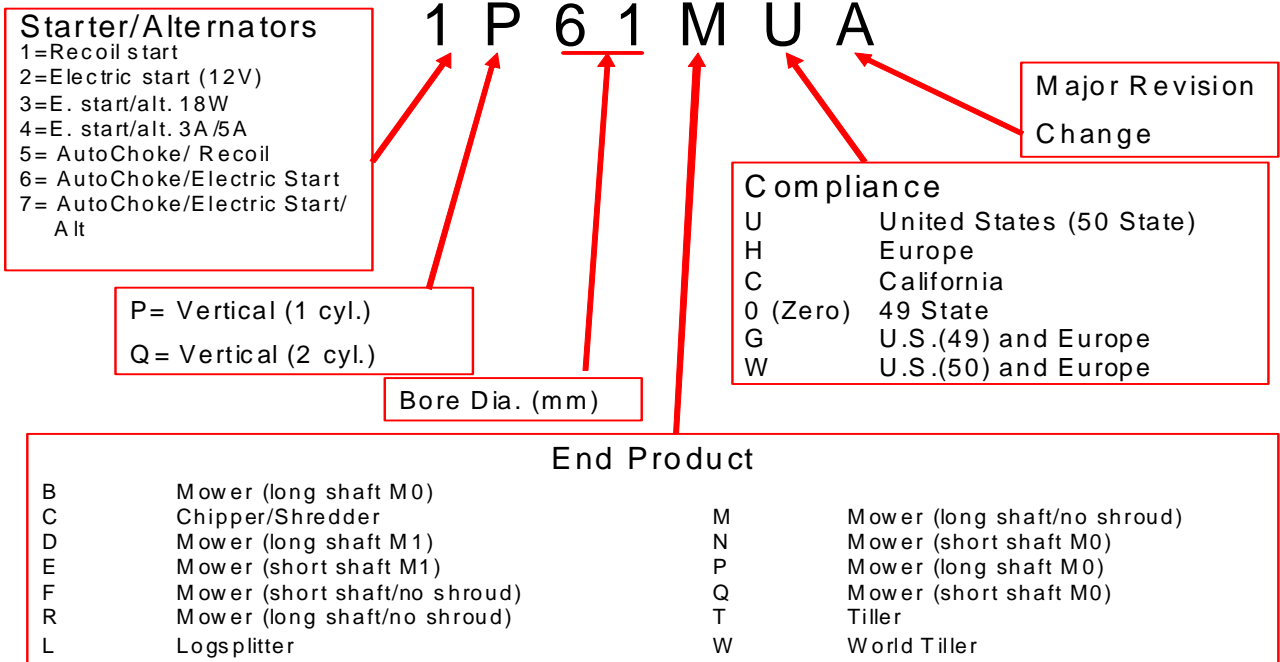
1 P 61 M U A

Starter/Alternators
1=Recoil start
2=Electric start (12V)
3=E. start/alt. 18W
4=E. start/alt. 3A/5A
5= AutoChoke/ Recoil
6= AutoChoke/Electric Start
7= AutoChoke/Electric Start/ Alt

P= Vertical (1 cyl.)
Q= Vertical (2 cyl.)

Bore Dia. (mm)

Major Revision Change

Compliance
U United States (50 State)
H Europe
C California
0 (Zero) 49 State
G U.S.(49) and Europe
W U.S.(50) and Europe

End Product

| | | | |
|---|---|---|---|
| B | Mower (long shaft M0) | | |
| C | Chipper/Shredder | M | Mower (long shaft/no shroud) |
| D | Mower (long shaft M1) | N | Mower (short shaft M0) |
| E | Mower (short shaft M1) | P | Mower (long shaft M0) |
| F | Mower (short shaft/no shroud) | Q | Mower (short shaft M0) |
| R | Mower (long shaft/no shroud) | T | Tiller |
| L | Logsplitter | W | World Tiller |